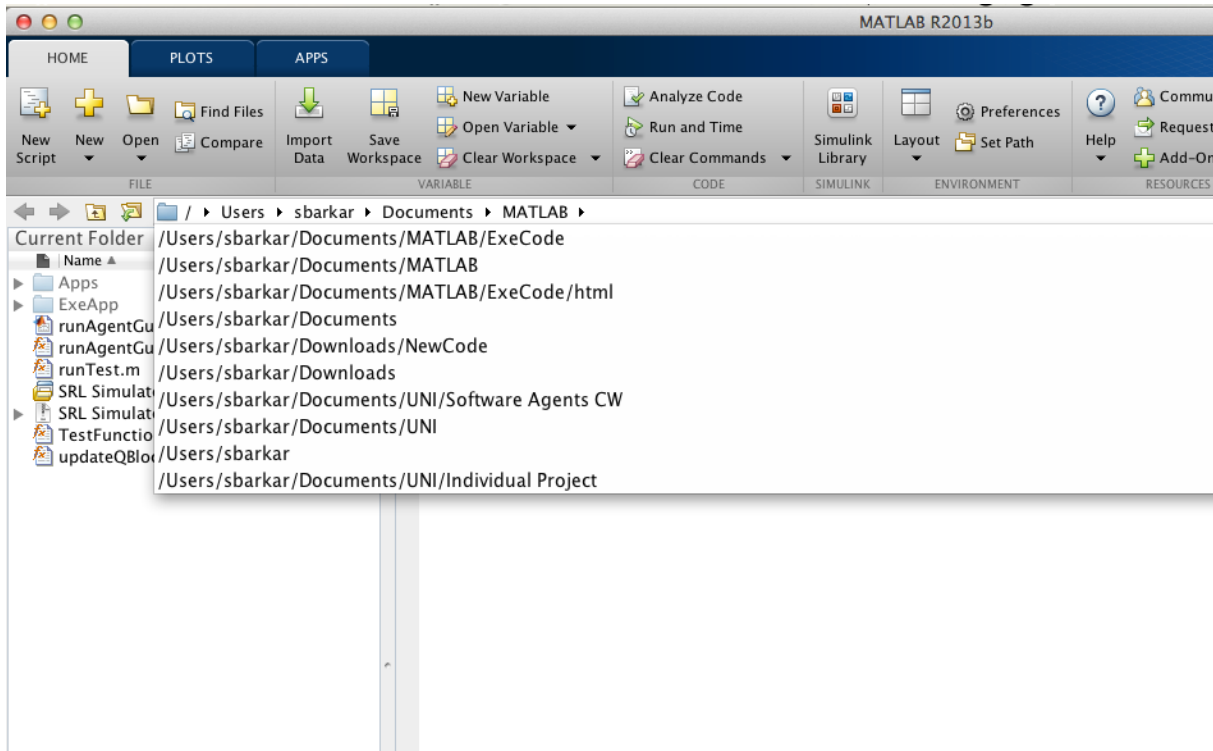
MATLAB R2013b

HOME PLOTS APPS

New Script New Open Find Files Compare
FILE

Import Data Save Workspace New Variable Open Variable Clear Workspace
VARIABLE

Analyze Code Run and Time Clear Commands
CODE

Simulink Library
SIMULINK

Layout Preferences Set Path
ENVIRONMENT

Help Commu Request Add-On
RESOURCES

/ ▸ Users ▸ sbarkar ▸ Documents ▸ MATLAB ▸

Current Folder
Name ▲
Apps
ExeApp
runAgentGu
runAgentGu
runTest.m
SRL Simulat
SRL Simulat
TestFunctio
updateQBlo

/Users/sbarkar/Documents/MATLAB/ExeCode
/Users/sbarkar/Documents/MATLAB
/Users/sbarkar/Documents/MATLAB/ExeCode/html
/Users/sbarkar/Documents
/Users/sbarkar/Downloads/NewCode
/Users/sbarkar/Downloads
/Users/sbarkar/Documents/UNI/Software Agents CW
/Users/sbarkar/Documents/UNI
/Users/sbarkar
/Users/sbarkar/Documents/UNI/Individual Project